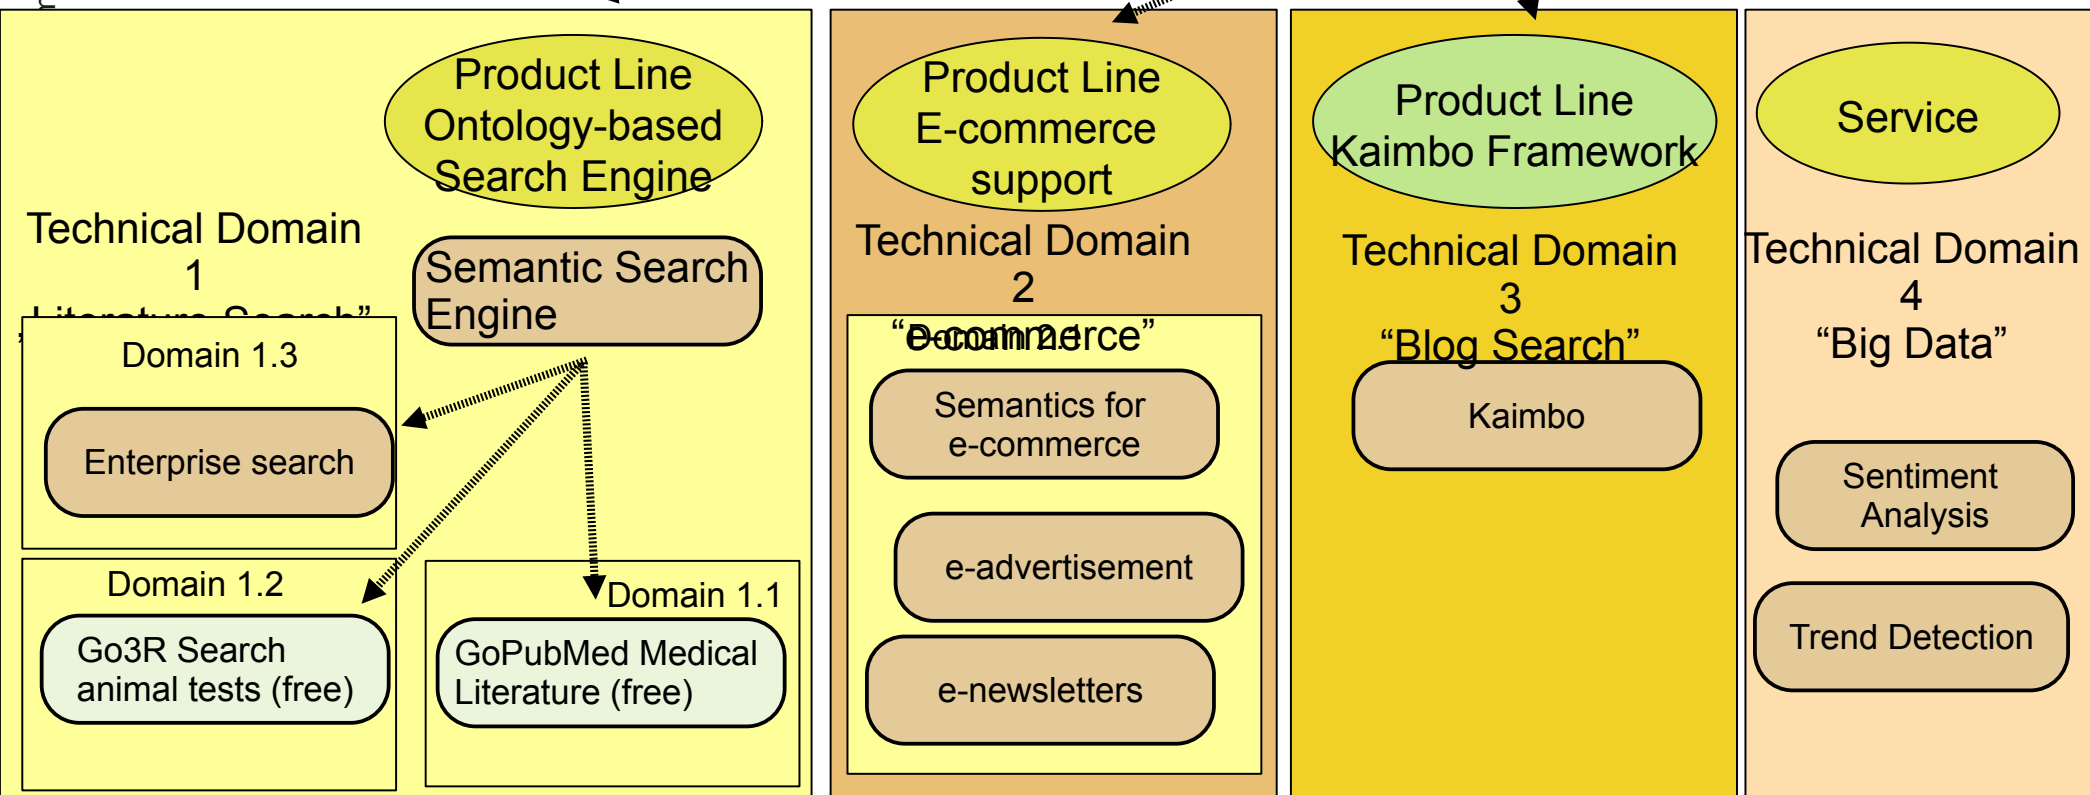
Product Line Ontology-based Search Engine

Technical Domain 1 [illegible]

Semantic Search Engine

Domain 1.3

Enterprise search

Domain 1.2

Go3R Search animal tests (free)

Domain 1.1

GoPubMed Medical Literature (free)

Product Line E-commerce support

Technical Domain 2 "E-commerce"

Domain 2.1

Semantics for e-commerce

e-advertisement

e-newsletters

Product Line Kaimbo Framework

Technical Domain 3 "Blog Search"

Kaimbo

Service

Technical Domain 4 "Big Data"

Sentiment Analysis

Trend Detection